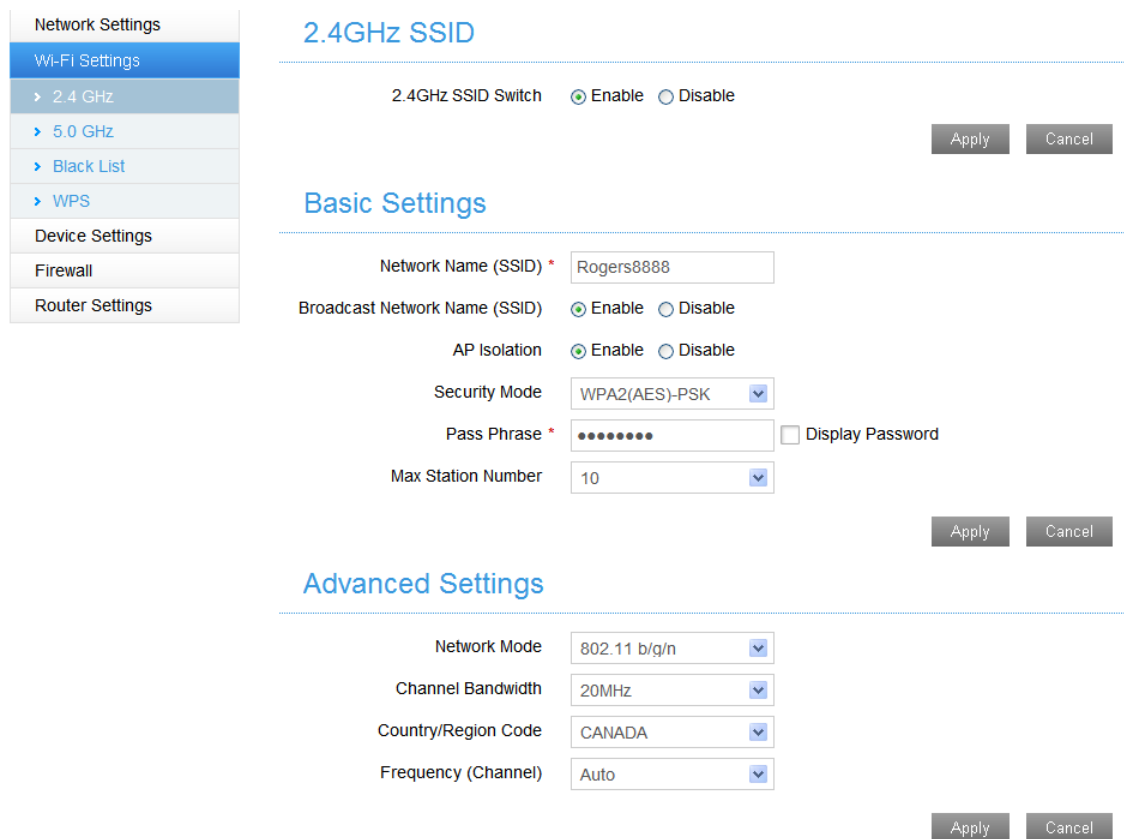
Network Settings
Wi-Fi Settings
› 2.4 GHz
› 5.0 GHz
› Black List
› WPS
Device Settings
Firewall
Router Settings

2.4GHz SSID

2.4GHz SSID Switch ⊙ Enable ○ Disable

Apply Cancel

Basic Settings

Network Name (SSID) * Rogers8888

Broadcast Network Name (SSID) ⊙ Enable ○ Disable

AP Isolation ⊙ Enable ○ Disable

Security Mode WPA2(AES)-PSK

Pass Phrase * •••••••• Display Password

Max Station Number 10

Apply Cancel

Advanced Settings

Network Mode 802.11 b/g/n

Channel Bandwidth 20MHz

Country/Region Code CANADA

Frequency (Channel) Auto

Apply Cancel